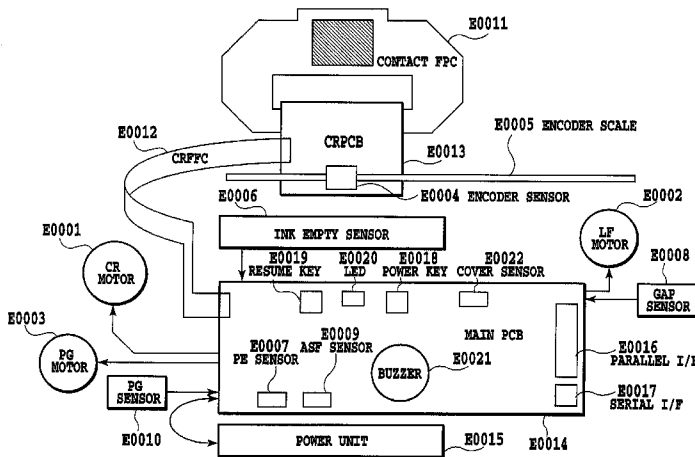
E0011
CONTACT FPC
E0012
CRFFC
CRPCB
E0005 ENCODER SCALE
E0013
E0004 ENCODER SENSOR
E0006
INK EMPTY SENSOR
E0001
CR MOTOR
E0019 RESUME KEY
E0020 LED
E0018 POWER KEY
E0022 COVER SENSOR
LF MOTOR
E0002
E0008
GAP SENSOR
E0003
PG MOTOR
E0007 PE SENSOR
E0009 ASF SENSOR
MAIN PCB
BUZZER
E0021
E0016 PARALLEL I/F
PG SENSOR
E0017 SERIAL I/F
E0010
POWER UNIT
E0015
E0014